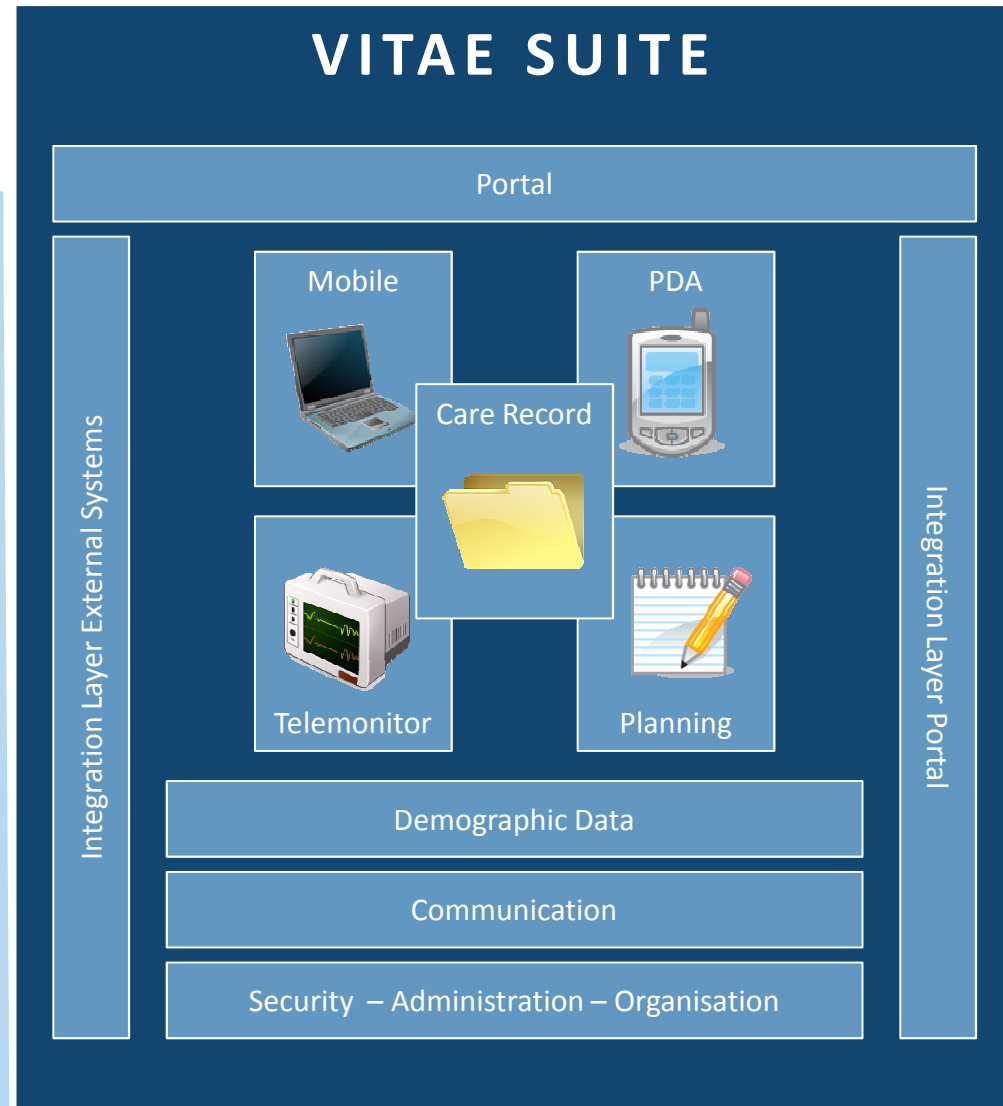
VITAE SUITE

Portal

Integration Layer External Systems

Mobile

PDA

Care Record

Telemonitor

Planning

Integration Layer Portal

Demographic Data

Communication

Security – Administration – Organisation